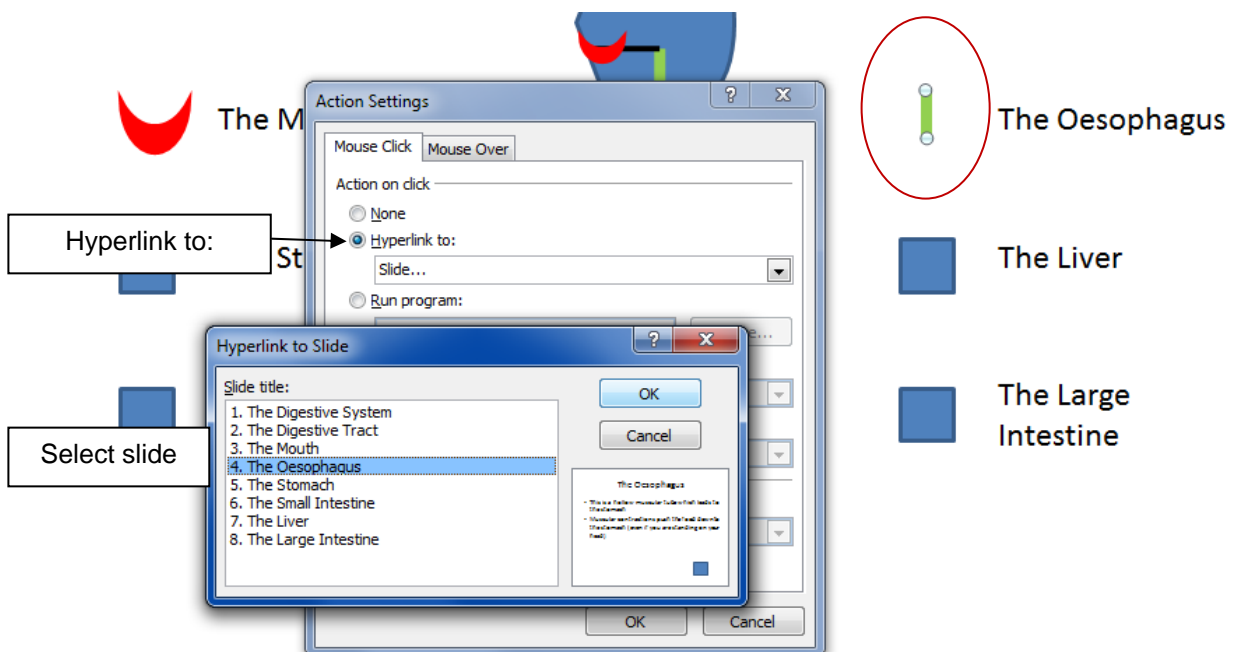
The M

The Oesophagus

St

The Liver

The Large Intestine

Action Settings

?

Mouse Click

Mouse Over

Action on click

None

Hyperlink to:

Slide...

Run program:

Hyperlink to:

Hyperlink to Slide

Slide title:

1. The Digestive System
2. The Digestive Tract
3. The Mouth
4. The Oesophagus
5. The Stomach
6. The Small Intestine
7. The Liver
8. The Large Intestine

OK

Cancel

The Oesophagus

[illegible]

Select slide

OK

Cancel